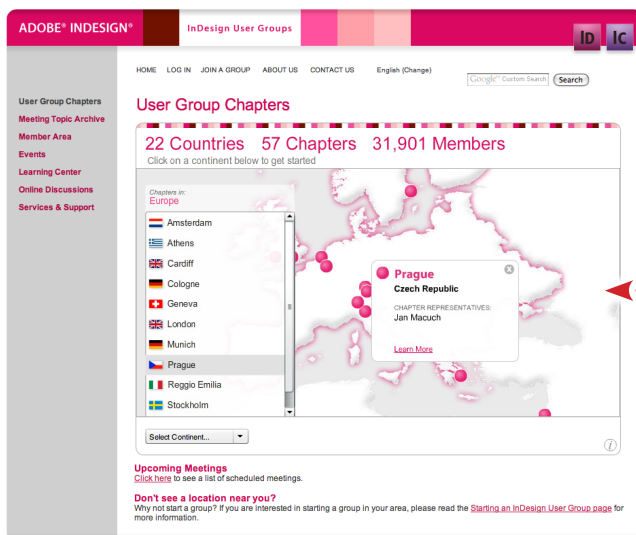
ADOBE® INDESIGN®

InDesign User Groups

ID IC

HOME LOG IN JOIN A GROUP ABOUT US CONTACT US English (Change)

Google Custom Search Search

User Group Chapters
Meeting Topic Archive
Member Area
Events
Learning Center
Online Discussions
Services & Support

User Group Chapters

22 Countries 57 Chapters 31,901 Members

Click on a continent below to get started

Chapters in:
Europe

Amsterdam
Athens
Cardiff
Cologne
Geneva
London
Munich
Prague
Reggio Emilia
Stockholm

Prague
Czech Republic
CHAPTER REPRESENTATIVES:
Jan Macuch

Learn More

Select Continent...

Upcoming Meetings
Click here to see a list of scheduled meetings.

Don't see a location near you?
Why not start a group? If you are interested in starting a group in your area, please read the Starting an InDesign User Group page for more information.